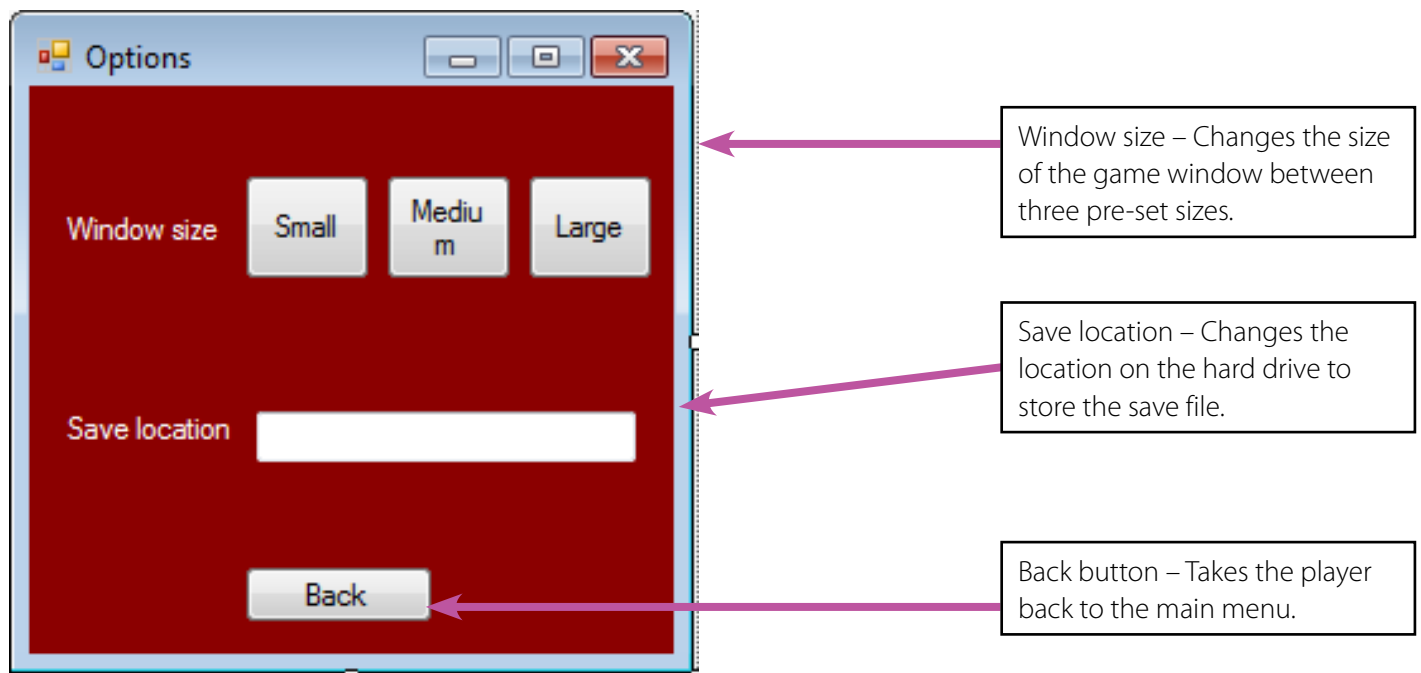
Options

Window size

Small

Mediu
m

Large

Save location

Back

Window size – Changes the size of the game window between three pre-set sizes.

Save location – Changes the location on the hard drive to store the save file.

Back button – Takes the player back to the main menu.